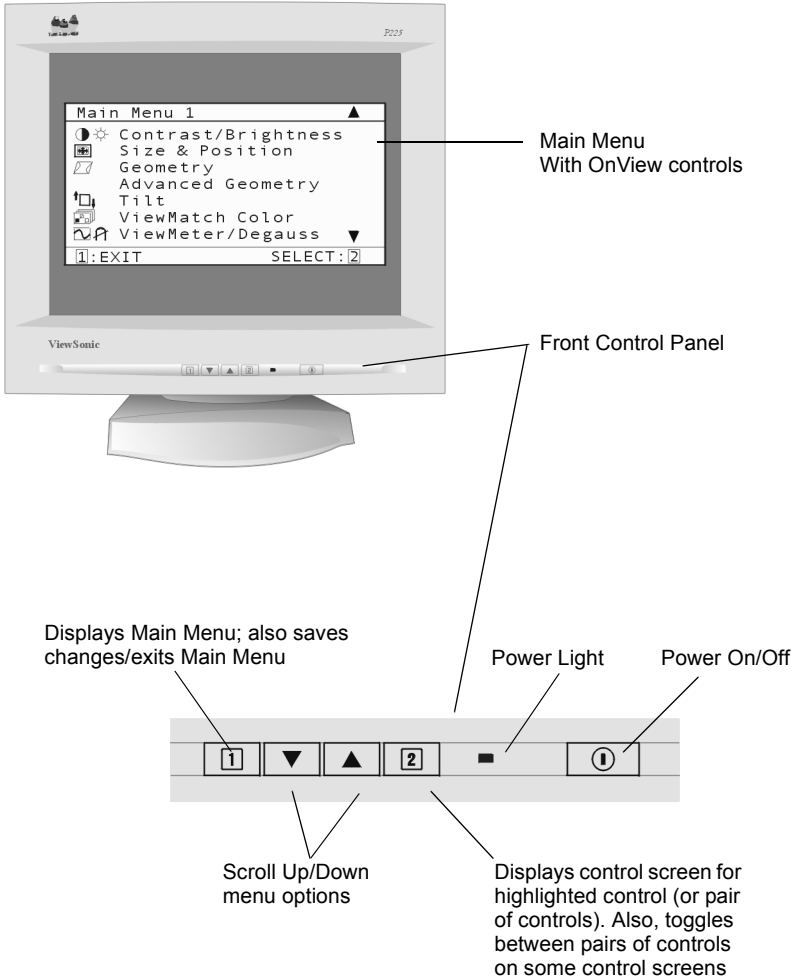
P225

Main Menu 1 ▲
Contrast/Brightness
Size & Position
Geometry
Advanced Geometry
Tilt
ViewMatch Color
ViewMeter/Degauss ▼
1:EXIT SELECT:2

Main Menu
With OnView controls

ViewSonic

Front Control Panel

Displays Main Menu; also saves changes/exits Main Menu

Power Light

Power On/Off

1 ▼ ▲ 2

Scroll Up/Down menu options

Displays control screen for highlighted control (or pair of controls). Also, toggles between pairs of controls on some control screens